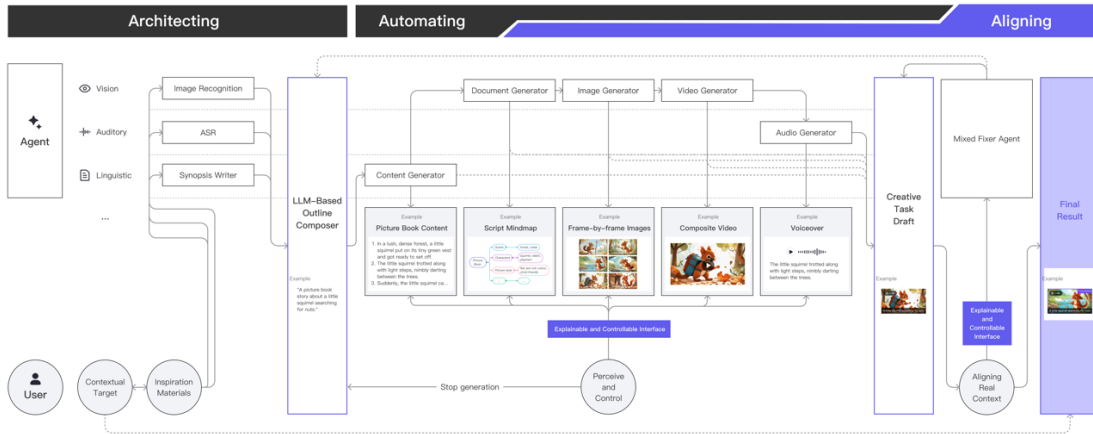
Architecting

Automating

Aligning

Agent

Vision

Auditory

Linguistic

...

Image Recognition

ASR

Synopsis Writer

LLM-Based Outline Composer

Example

"A picture book story about a little squirrel searching for nuts."

Document Generator

Image Generator

Video Generator

Audio Generator

Content Generator

Example
Picture Book Content

1. In a lush, dense forest, a little squirrel put on its tiny green vest and got ready to set off.
2. The little squirrel trotted along with light steps, nimbly darting between the trees.
3. Suddenly, the little squirrel ca...

Example
Script Mindmap

Example
Frame-by-frame Images

Example
Composite Video

Example
Voiceover

The little squirrel trotted along with light steps, nimbly darting between the trees.

Explainable and Controllable Interface

Creative Task Draft

Example

Mixed Fixer Agent

Explainable and Controllable Interface

Final Result

Example

User

Contextual Target

Inspiration Materials

Stop generation

Perceive and Control

Aligning Real Context